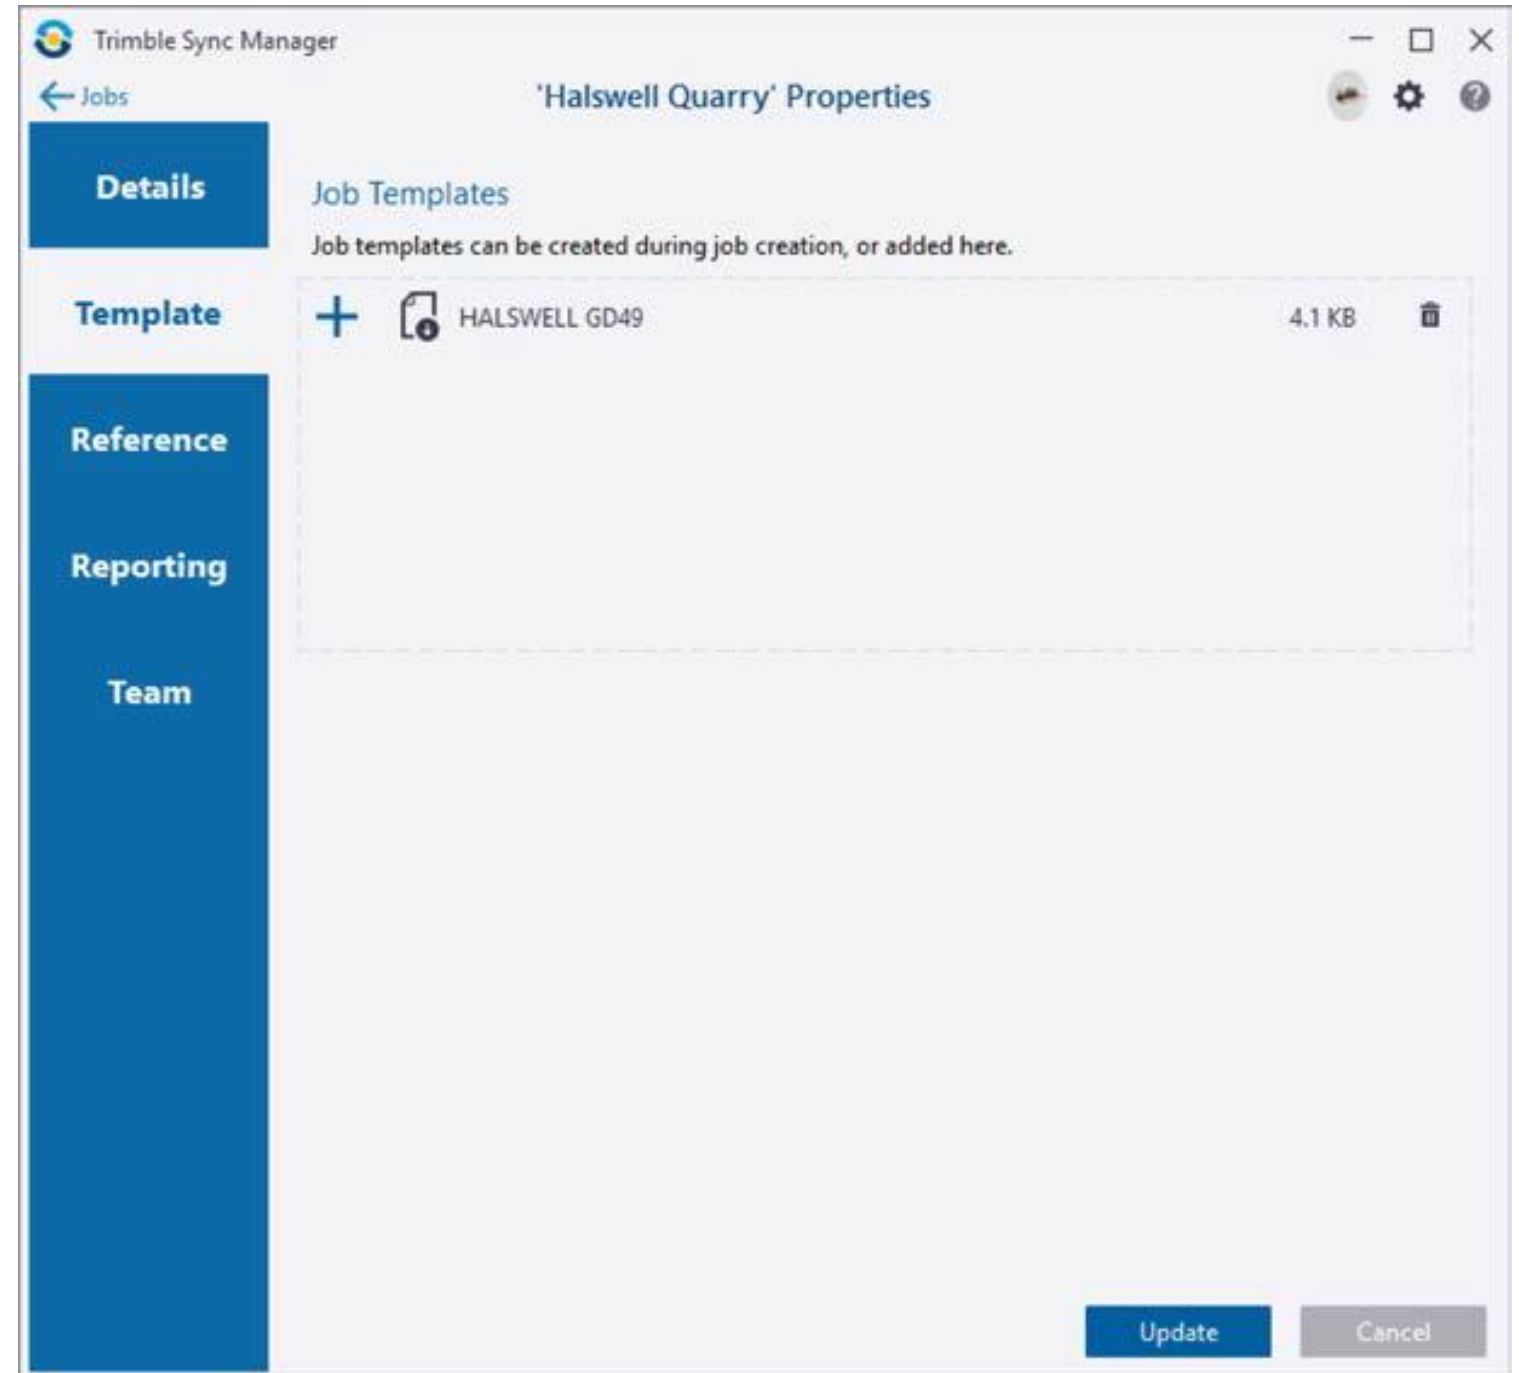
Trimble Sync Manager

Jobs

'Halswell Quarry' Properties

Details

Template

Reference

Reporting

Team

Job Templates

Job templates can be created during job creation, or added here.

HALSWELL GD49

4.1 KB

Update

Cancel